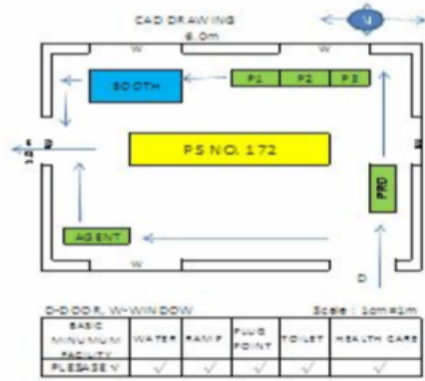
CAD DRAWING

6.0m

N

W

W

BOOTH

P1

P2

P3

12.0m

D

PS NO. 172

PRO

AGENT

W

D

D-DOOR, W-WINDOW

Scale : 1cm=1m

| BASIC MINIMUM FACILITY | WATER | RAMP | PLUG POINT | TOILET | HEALTH CARE |
|---|---|---|---|---|---|
| PLEASE √ | √ | √ | √ | √ | √ |